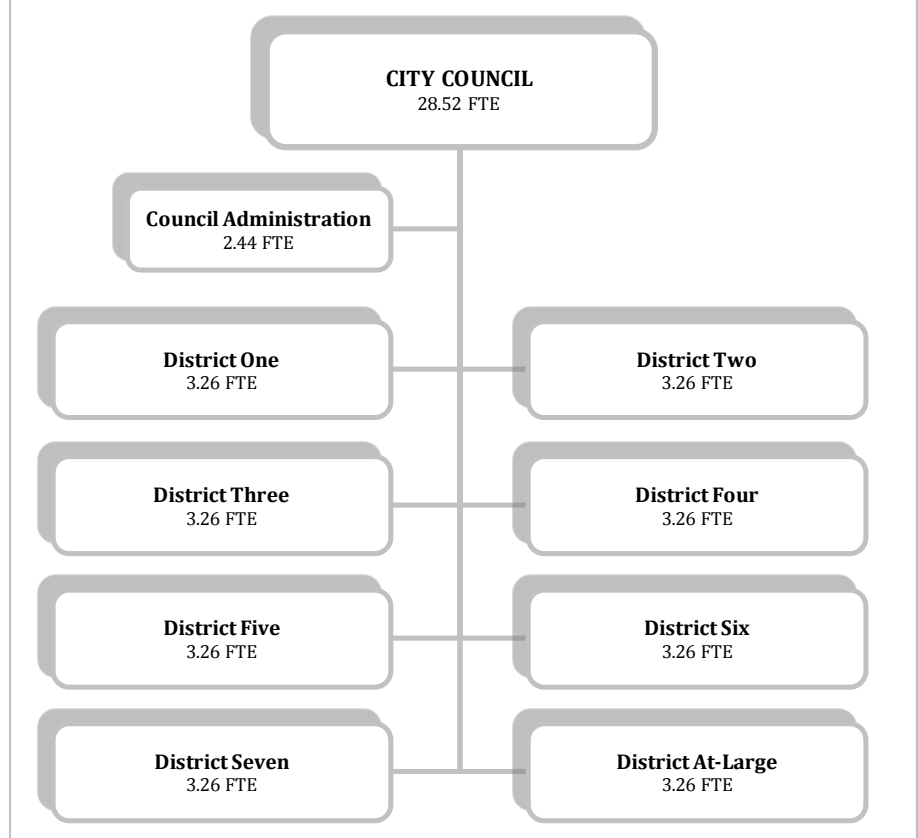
**CITY COUNCIL**
28.52 FTE

**Council Administration**
2.44 FTE

**District One**
3.26 FTE

**District Two**
3.26 FTE

**District Three**
3.26 FTE

**District Four**
3.26 FTE

**District Five**
3.26 FTE

**District Six**
3.26 FTE

**District Seven**
3.26 FTE

**District At-Large**
3.26 FTE